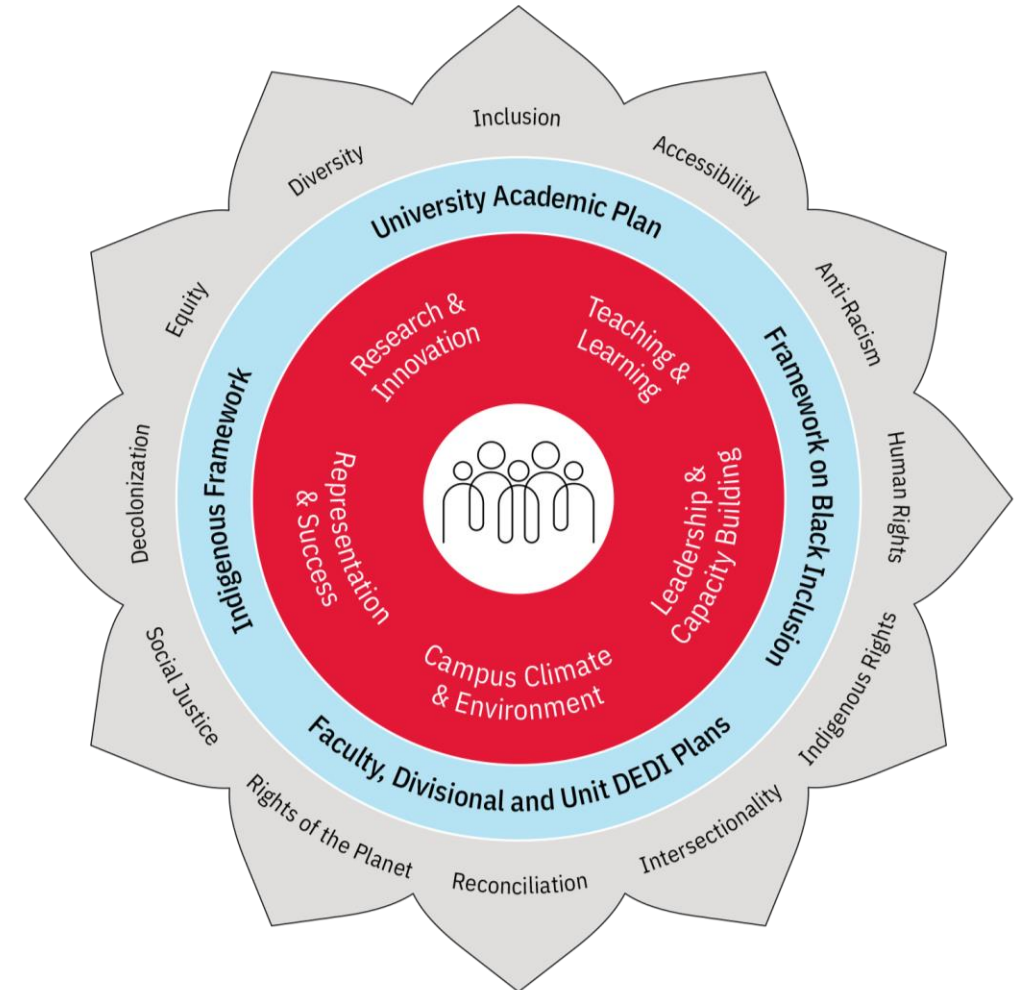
Inclusion

Accessibility

Anti-Racism

Human Rights

Indigenous Rights

Intersectionality

Reconciliation

Rights of the Planet

Social Justice

Decolonization

Equity

Diversity

University Academic Plan

Framework on Black Inclusion

Faculty, Divisional and Unit DEDI Plans

Indigenous Framework

Research & Innovation

Teaching & Learning

Leadership & Capacity Building

Campus Climate & Environment

Representation & Success